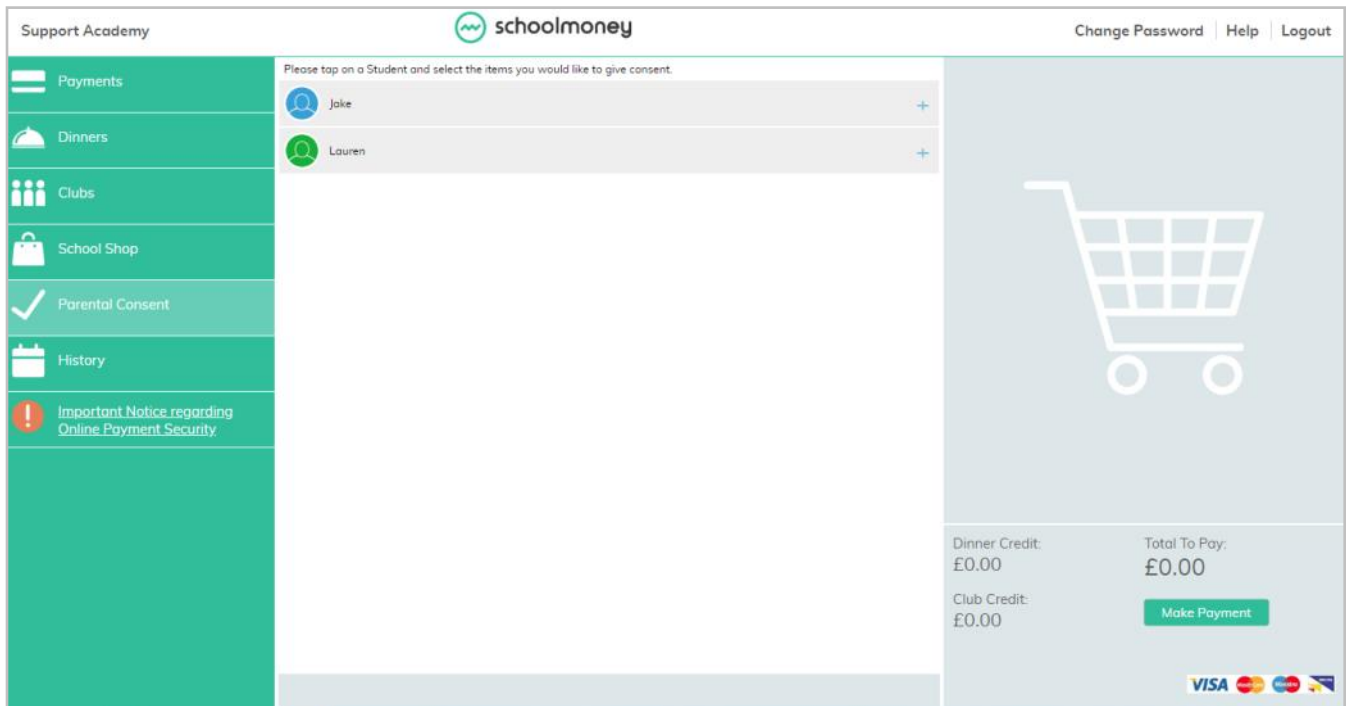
Support Academy

schoolmoney

Change Password | Help | Logout

Payments

Dinners

Clubs

School Shop

Parental Consent

History

Important Notice regarding Online Payment Security

Please tap on a Student and select the items you would like to give consent.

Jake +

Lauren +

Dinner Credit:
£0.00

Total To Pay:
£0.00

Club Credit:
£0.00

Make Payment

VISA